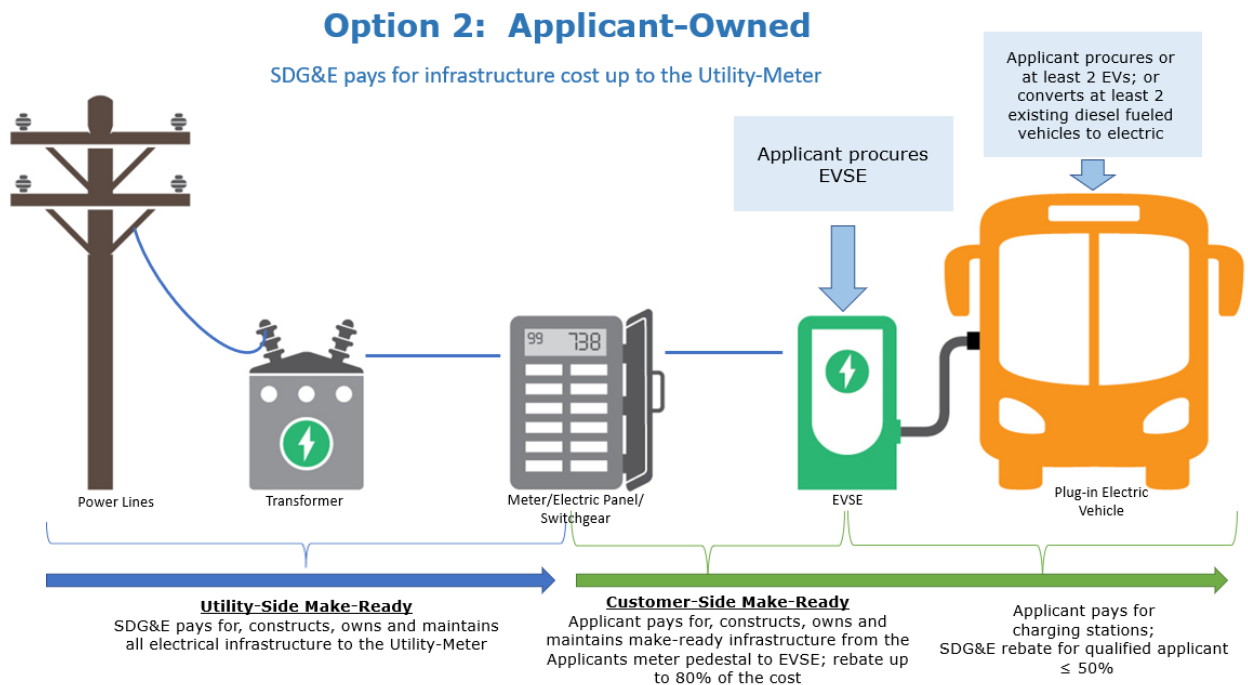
Option 2: Applicant-Owned

SDG&E pays for infrastructure cost up to the Utility-Meter

Applicant procures or at least 2 EVs; or converts at least 2 existing diesel fueled vehicles to electric

Applicant procures EVSE

99 738

Power Lines

Transformer

Meter/Electric Panel/ Switchgear

EVSE

Plug-in Electric Vehicle

Utility-Side Make-Ready
SDG&E pays for, constructs, owns and maintains all electrical infrastructure to the Utility-Meter

Customer-Side Make-Ready
Applicant pays for, constructs, owns and maintains make-ready infrastructure from the Applicants meter pedestal to EVSE; rebate up to 80% of the cost

Applicant pays for charging stations; SDG&E rebate for qualified applicant ≤ 50%